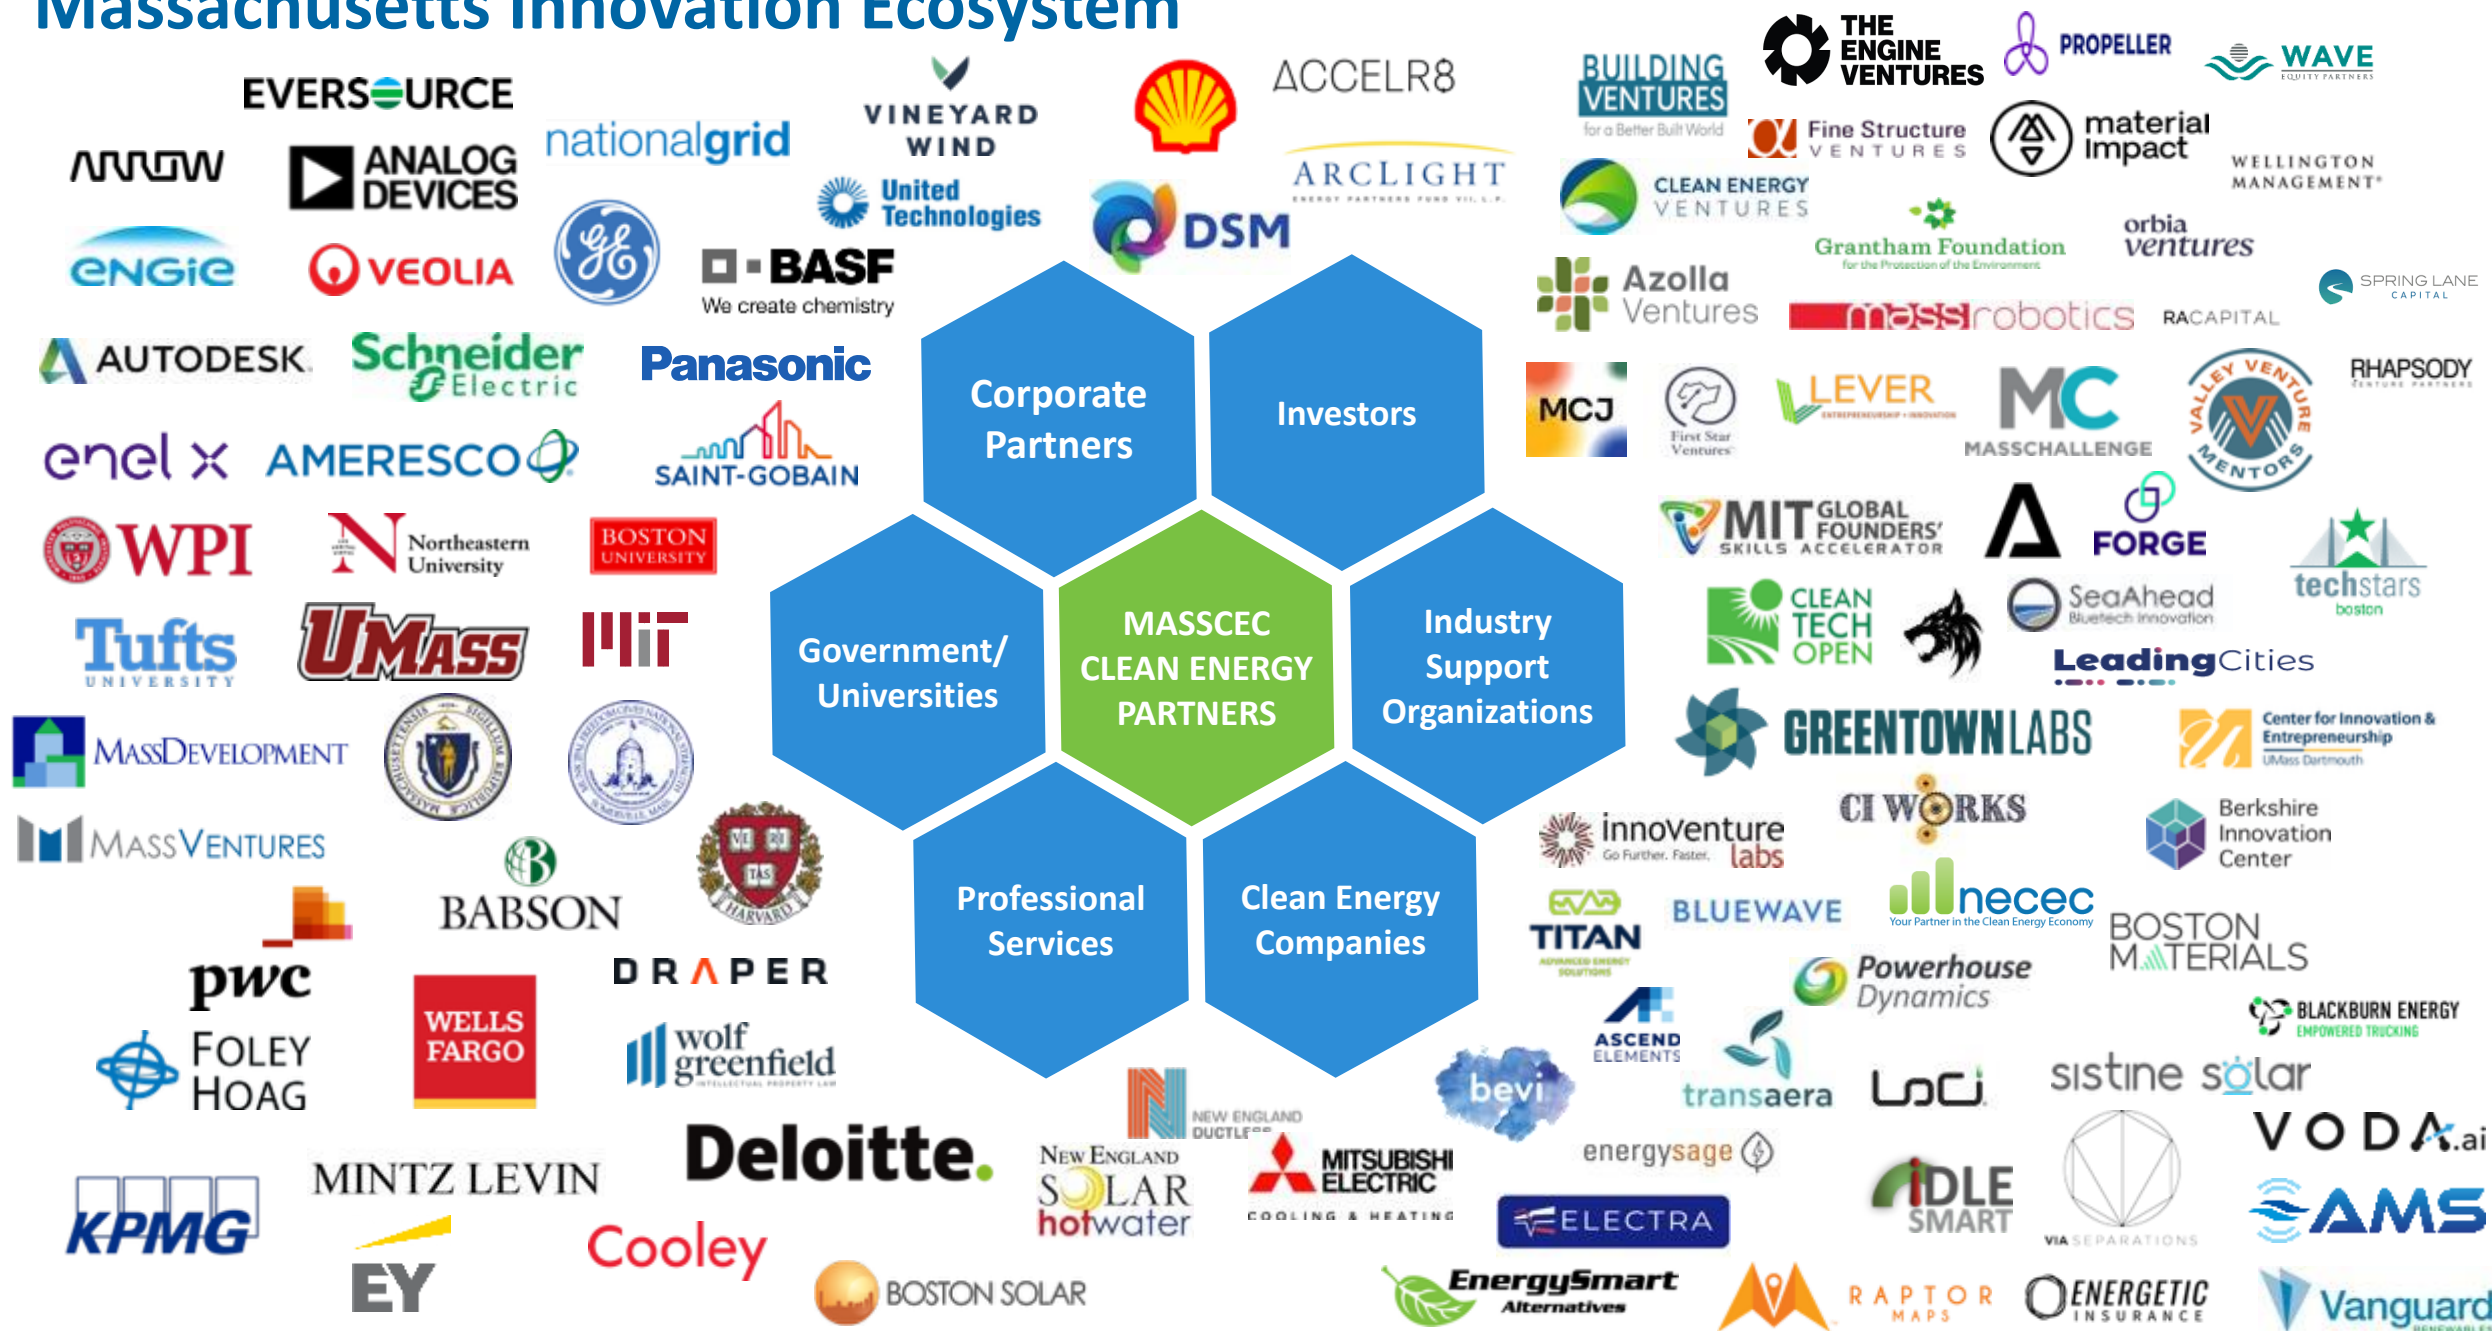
Massachusetts Innovation Ecosystem

Corporate Partners

Investors

Government/ Universities

MASSCEC CLEAN ENERGY PARTNERS

Industry Support Organizations

Professional Services

Clean Energy Companies

EVERSOURCE
ARROW
ANALOG DEVICES
nationalgrid
VINEYARD WIND
ACCELR8
ARCLIGHT
United Technologies
DSM
ENGIE
VEOLIA
BASF
We create chemistry
AUTODESK
Schneider Electric
Panasonic
enel x
AMERESCO
SAINT-GOBAIN
WPI
Northeastern University
BOSTON UNIVERSITY
Tufts UNIVERSITY
UMASS
MIT
MASSDEVELOPMENT
MASSVENTURES
BABSON
HARVARD
VE RI TAS
pwc
DRAPER
FOLEY HOAG
WELLS FARGO
wolf greenfield
Deloitte.
KPMG
MINTZ LEVIN
EY
Cooley
BOSTON SOLAR
NEW ENGLAND DUCTLE
NEW ENGLAND SOLAR hotwater
MITSUBISHI ELECTRIC
COOLING & HEATING
BUILDING VENTURES
for a Better Built World
THE ENGINE VENTURES
PROPELLER
WAVE
EQUITY PARTNERS
Fine Structure VENTURES
material impact
WELLINGTON MANAGEMENT
CLEAN ENERGY VENTURES
Grantham Foundation
for the Protection of the Environment
orbia ventures
SPRING LANE CAPITAL
Azolla Ventures
massrobotics
RACAPITAL
RHAPSODY
MCJ
First Star Ventures
LEVER
MASSCHALLENGE
VALLEY VENTURE MENTORS
MIT GLOBAL FOUNDERS' SKILLS ACCELERATOR
FORGE
techstars boston
CLEAN TECH OPEN
SeaAhead
Bluetech Innovation
LeadingCities
GREENTOWN LABS
Center for Innovation & Entrepreneurship
UMass Dartmouth
innoventure labs
Go Further. Faster.
CI WORKS
Berkshire Innovation Center
TITAN
BLUEWAVE
necec
Your Partner in the Clean Energy Economy
BOSTON MATERIALS
Powerhouse Dynamics
ASCEND ELEMENTS
BLACKBURN ENERGY
EMPOWERED TRUCKING
bevi
transaera
sistine solar
energysage
VODA.ai
ELECTRA
IDLE SMART
VIA SEPARATIONS
AMS
EnergySmart Alternatives
RAPTOR MAPS
ENERGETIC INSURANCE
Vanguard